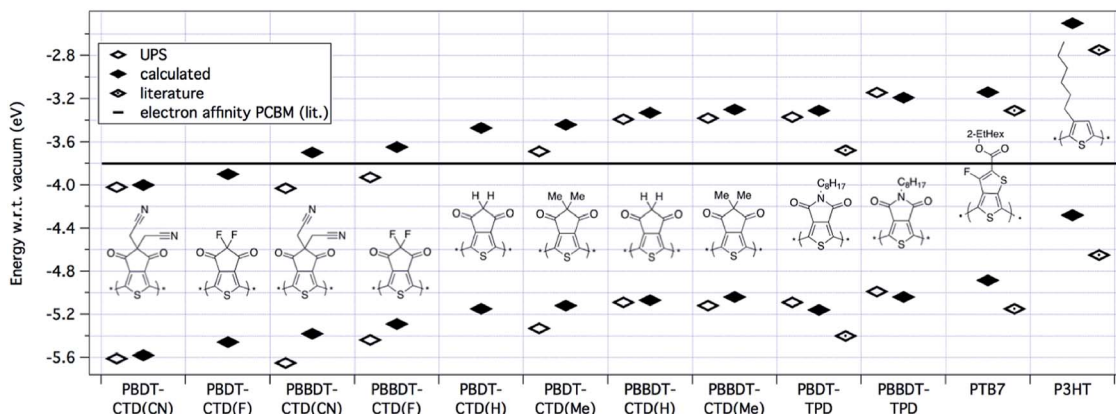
UPS
calculated
literature
electron affinity PCBM (lit.)

-2.8
-3.2
-3.6
-4.0
-4.4
-4.8
-5.2
-5.6

Energy w.r.t. vacuum (eV)

N
N
O
O
S
F
F
O
O
S
N
N
O
O
S
F
F
O
O
S
H
H
O
O
S
Me
Me
O
O
S
H
H
O
O
S
Me
Me
O
O
S
$C_8H_{17}$
O
N
O
S
$C_8H_{17}$
O
N
O
S
2-EtHex
O
O
F
S
S
S

PBDT-CTD(CN)
PBDT-CTD(F)
PBBDT-CTD(CN)
PBBDT-CTD(F)
PBDT-CTD(H)
PBDT-CTD(Me)
PBBDT-CTD(H)
PBBDT-CTD(Me)
PBDT-TPD
PBBDT-TPD
PTB7
P3HT